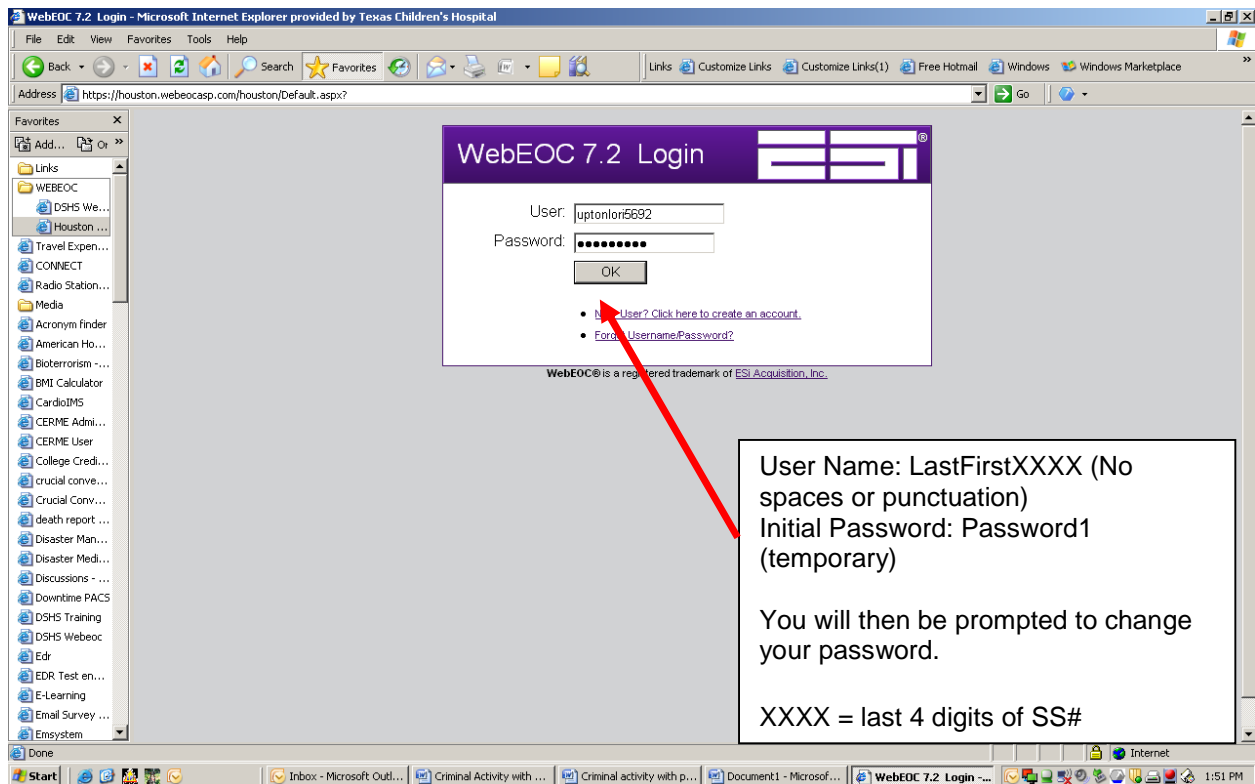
WebEOC 7.2 Login - Microsoft Internet Explorer provided by Texas Children's Hospital

File Edit View Favorites Tools Help

Back Search Favorites

Links Customize Links Customize Links(1) Free Hotmail Windows Windows Marketplace

Address https://houston.webeocasp.com/houston/Default.aspx?

Go

Favorites

Add... Or

Links
WEBEOC
DSHS We...
Houston ...
Travel Expen...
CONNECT
Radio Station...
Media
Acronym finder
American Ho...
Bioterrorism -...
BMI Calculator
CardioIMS
CERME Admi...
CERME User
College Credi...
crucial conve...
Crucial Conv...
death report ...
Disaster Man...
Disaster Medi...
Discussions - ...
Downtime PACS
DSHS Training
DSHS Webeoc
Edr
EDR Test en...
E-Learning
Email Survey ...
Emsystem

WebEOC 7.2 Login

ESi

User: uptonlori5692
Password: ●●●●●●●●●●
OK

• N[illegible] User? Click here to create an account.
• Forg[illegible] Username/Password?

WebEOC® is a reg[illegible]ered trademark of ESi Acquisition, Inc.

User Name: LastFirstXXXX (No spaces or punctuation)
Initial Password: Password1 (temporary)

You will then be prompted to change your password.

XXXX = last 4 digits of SS#

Done

Internet

Start Inbox - Microsoft Outl... Criminal Activity with ... Criminal activity with p... Document1 - Microsof... WebEOC 7.2 Login -... 1:51 PM